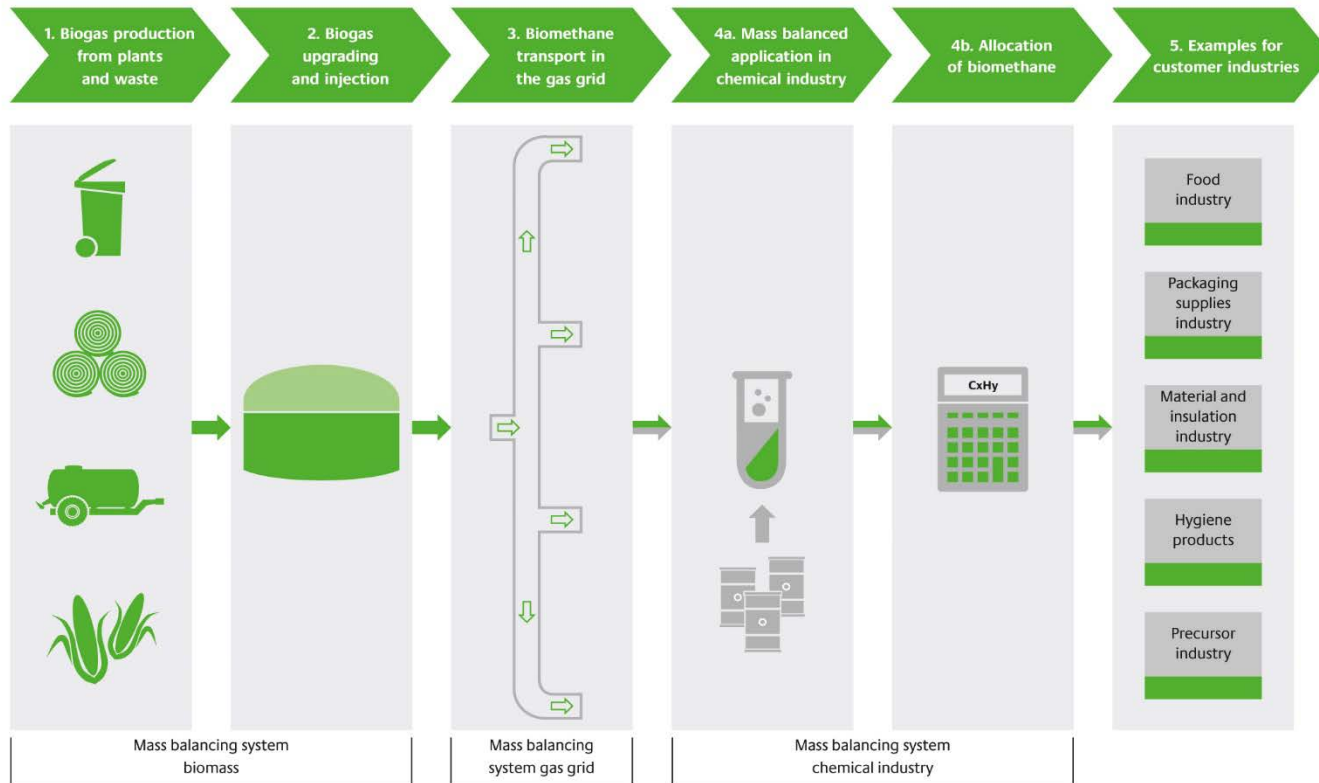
1. Biogas production from plants and waste

2. Biogas upgrading and injection

3. Biomethane transport in the gas grid

4a. Mass balanced application in chemical industry

4b. Allocation of biomethane

5. Examples for customer industries

CxHy

Food industry

Packaging supplies industry

Material and insulation industry

Hygiene products

Precursor industry

Mass balancing system biomass

Mass balancing system gas grid

Mass balancing system chemical industry